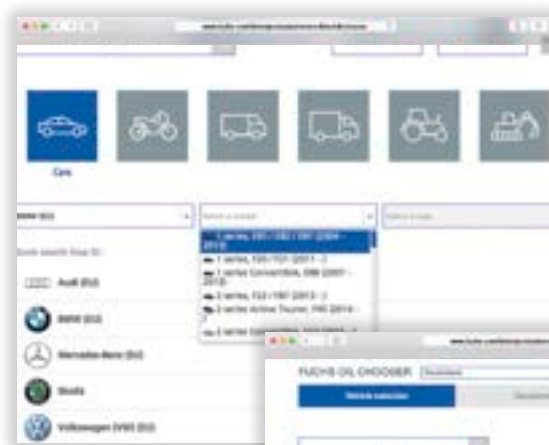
Cars

BMW (EU)

Select a model

Select a type

Quick search (top 5)

1 series, E81 / E82 / E87 (2004 - 2013)

1 series, F20 / F21 (2011 - )

1 series Convertible, E88 (2007 - 2013)

2 series, F22 / F87 (2013 - )

2 series Active Tourer, F45 (2014 - )

Audi (EU)

BMW (EU)

Mercedes-Benz (EU)

Skoda

Volkswagen (VW) (EU)

FUCHS OIL CHOOSER

Vehicle selection